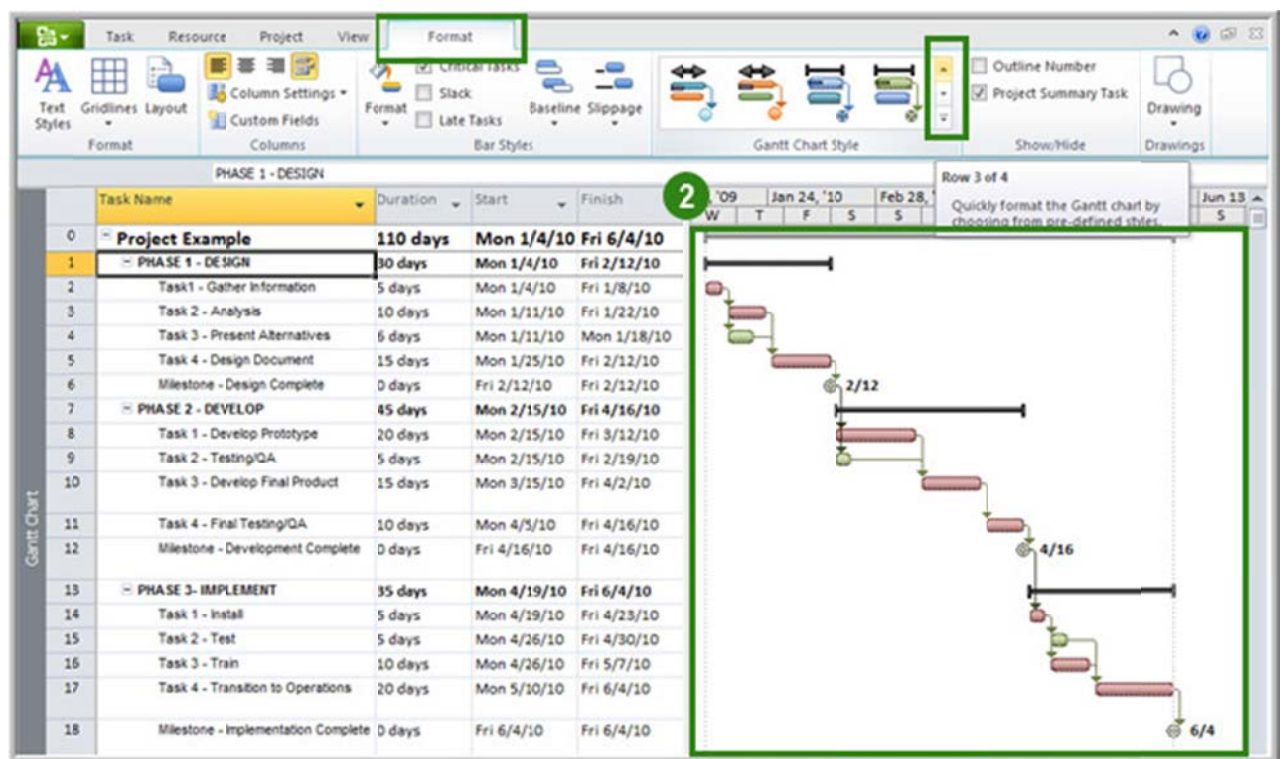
Task Resource Project View Format

Text Styles Gridlines Layout
Format

Column Settings
Custom Fields
Columns

Format
Critical Tasks
Slack
Late Tasks
Baseline Slippage
Bar Styles

Gantt Chart Style

Outline Number
Project Summary Task
Show/Hide

Drawing
Drawings

PHASE 1 - DESIGN

Row 3 of 4
Quickly format the Gantt chart by choosing from pre-defined styles.

2

| | Task Name | Duration | Start | Finish |
|---|---|---|---|---|
| 0 | Project Example | 110 days | Mon 1/4/10 | Fri 6/4/10 |
| 1 | PHASE 1 - DESIGN | 30 days | Mon 1/4/10 | Fri 2/12/10 |
| 2 | Task1 - Gather Information | 5 days | Mon 1/4/10 | Fri 1/8/10 |
| 3 | Task 2 - Analysis | 10 days | Mon 1/11/10 | Fri 1/22/10 |
| 4 | Task 3 - Present Alternatives | 6 days | Mon 1/11/10 | Mon 1/18/10 |
| 5 | Task 4 - Design Document | 15 days | Mon 1/25/10 | Fri 2/12/10 |
| 6 | Milestone - Design Complete | 0 days | Fri 2/12/10 | Fri 2/12/10 |
| 7 | PHASE 2 - DEVELOP | 45 days | Mon 2/15/10 | Fri 4/16/10 |
| 8 | Task 1 - Develop Prototype | 20 days | Mon 2/15/10 | Fri 3/12/10 |
| 9 | Task 2 - Testing/QA | 5 days | Mon 2/15/10 | Fri 2/19/10 |
| 10 | Task 3 - Develop Final Product | 15 days | Mon 3/15/10 | Fri 4/2/10 |
| 11 | Task 4 - Final Testing/QA | 10 days | Mon 4/5/10 | Fri 4/16/10 |
| 12 | Milestone - Development Complete | 0 days | Fri 4/16/10 | Fri 4/16/10 |
| 13 | PHASE 3- IMPLEMENT | 35 days | Mon 4/19/10 | Fri 6/4/10 |
| 14 | Task 1 - Install | 5 days | Mon 4/19/10 | Fri 4/23/10 |
| 15 | Task 2 - Test | 5 days | Mon 4/26/10 | Fri 4/30/10 |
| 16 | Task 3 - Train | 10 days | Mon 4/26/10 | Fri 5/7/10 |
| 17 | Task 4 - Transition to Operations | 20 days | Mon 5/10/10 | Fri 6/4/10 |
| 18 | Milestone - Implementation Complete | 0 days | Fri 6/4/10 | Fri 6/4/10 |

Gantt Chart

'09 Jan 24, '10 Feb 28, Jun 13
W T F S S S

2/12
4/16
6/4